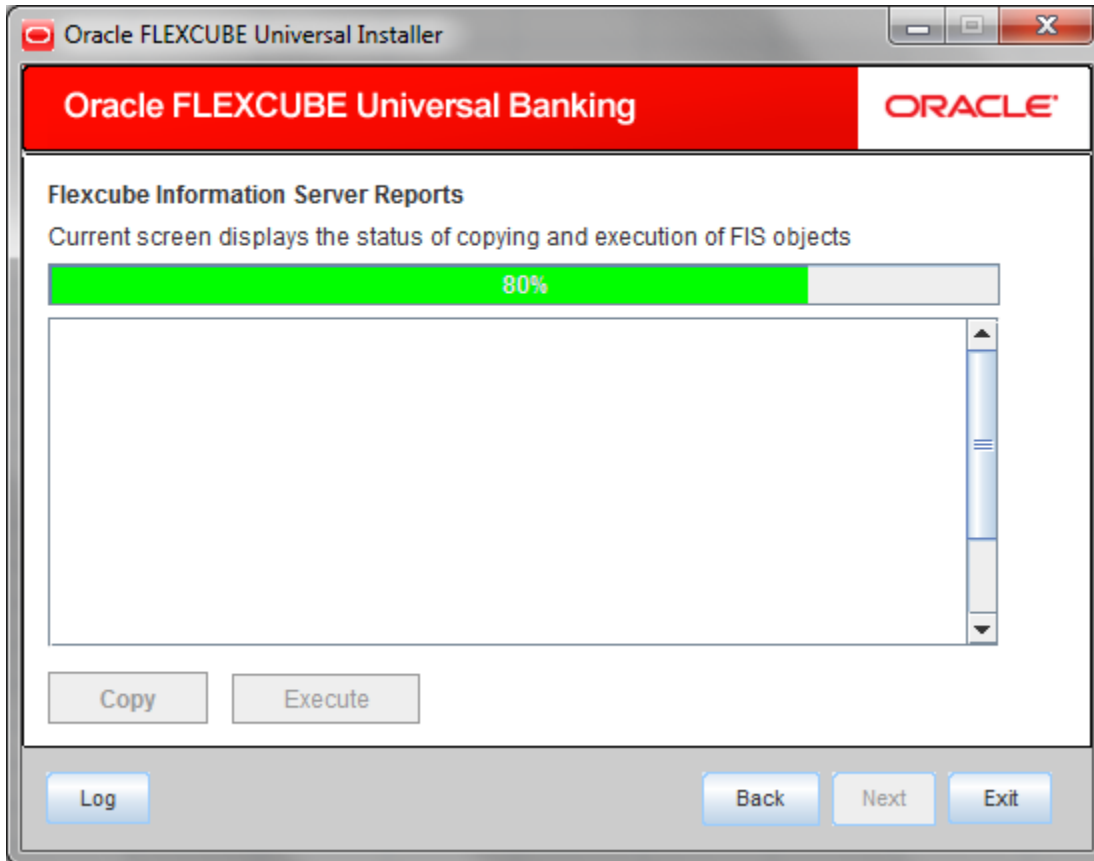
Oracle FLEXCUBE Universal Installer

Oracle FLEXCUBE Universal Banking

ORACLE

Flexcube Information Server Reports

Current screen displays the status of copying and execution of FIS objects

80%

Copy

Execute

Log

Back

Next

Exit